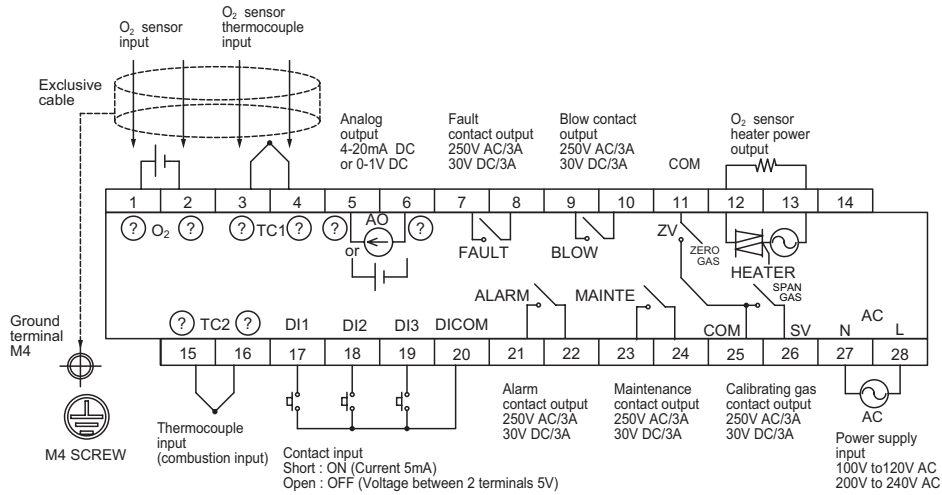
$O_2$ sensor input

$O_2$ sensor thermocouple input

Exclusive cable

Analog output 4-20mA DC or 0-1V DC

Fault contact output 250V AC/3A 30V DC/3A

Blow contact output 250V AC/3A 30V DC/3A

COM

$O_2$ sensor heater power output

| 1 | 2 | 3 | 4 | 5 | 6 | 7 | 8 | 9 | 10 | 11 | 12 | 13 | 14 |
|---|---|---|---|---|---|---|---|---|---|---|---|---|---|

? $O_2$ ? ? TC1 ? ? AO ?

or

FAULT

BLOW

ZV

ZERO GAS

HEATER

SPAN GAS

ALARM

MAINTE

AC

Ground terminal M4

? TC2 ? DI1 DI2 DI3 DICOM

COM SV N L

| 15 | 16 | 17 | 18 | 19 | 20 | 21 | 22 | 23 | 24 | 25 | 26 | 27 | 28 |
|---|---|---|---|---|---|---|---|---|---|---|---|---|---|

Alarm contact output 250V AC/3A 30V DC/3A

Maintenance contact output 250V AC/3A 30V DC/3A

Calibrating gas contact output 250V AC/3A 30V DC/3A

AC

M4 SCREW

Thermocouple input (combustion input)

Contact input
Short : ON (Current 5mA)
Open : OFF (Voltage between 2 terminals 5V)

Power supply input
100V to120V AC
200V to 240V AC